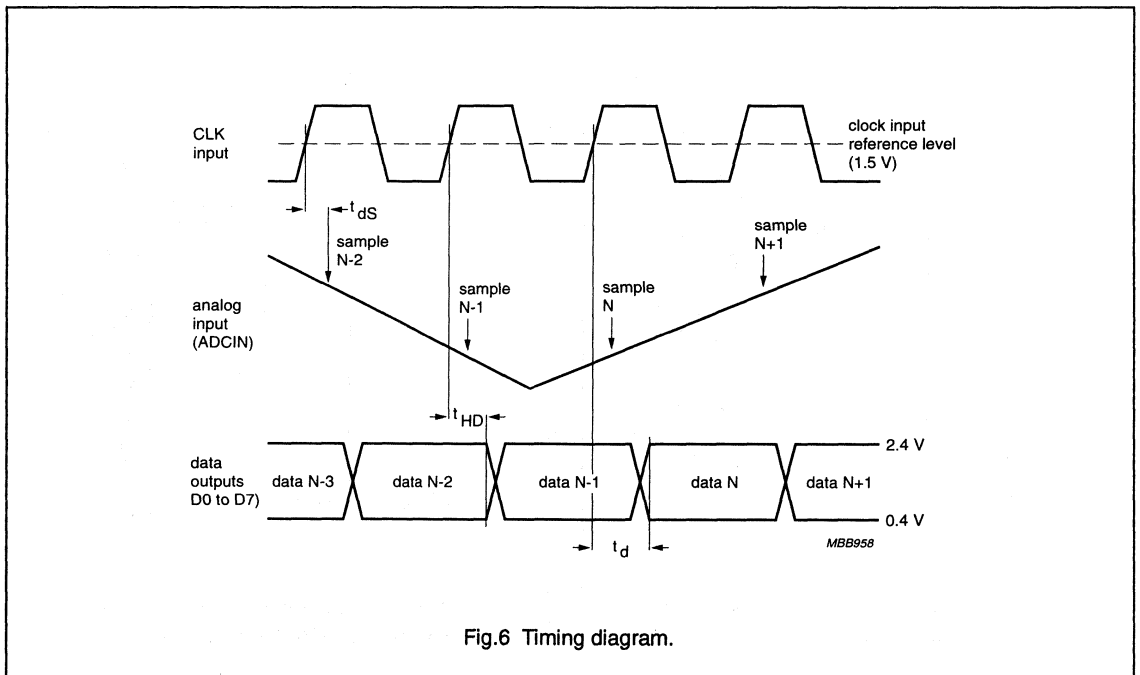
CLK input

clock input reference level (1.5 V)

$t_{dS}$

sample N-2

sample N+1

analog input (ADCIN)

sample N-1

sample N

$t_{HD}$

data outputs D0 to D7)

data N-3

data N-2

data N-1

data N

data N+1

2.4 V

0.4 V

$t_d$

MBB958

Fig.6 Timing diagram.